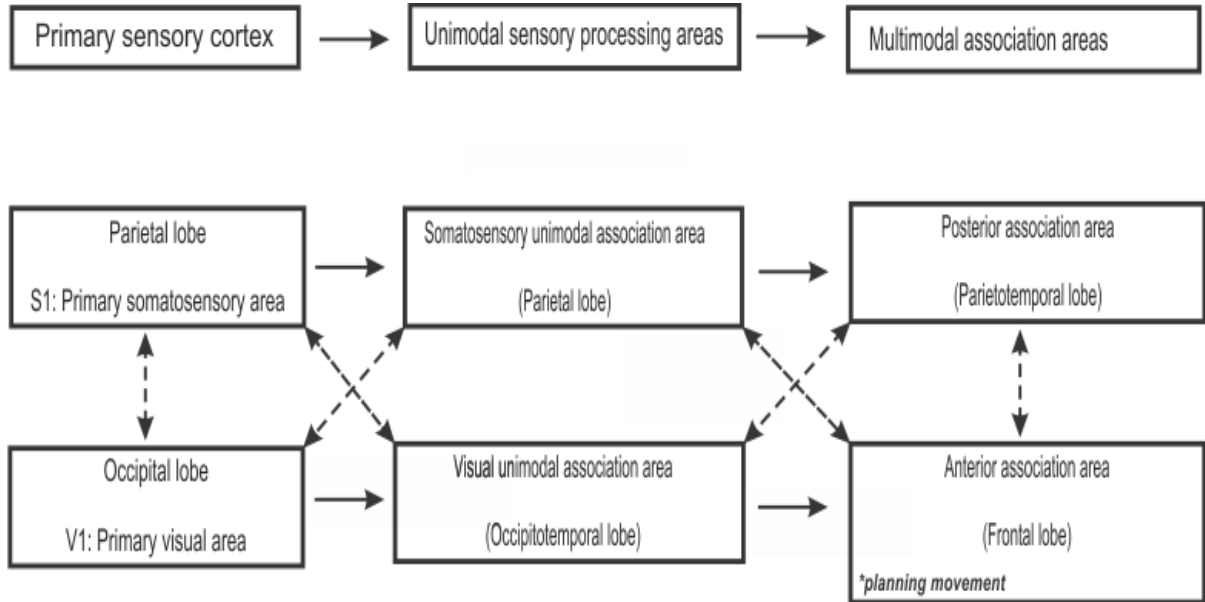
Primary sensory cortex

Unimodal sensory processing areas

Multimodal association areas

Parietal lobe

S1: Primary somatosensory area

Somatosensory unimodal association area

(Parietal lobe)

Posterior association area

(Parietotemporal lobe)

Occipital lobe

V1: Primary visual area

Visual unimodal association area

(Occipitotemporal lobe)

Anterior association area

(Frontal lobe)

*planning movement